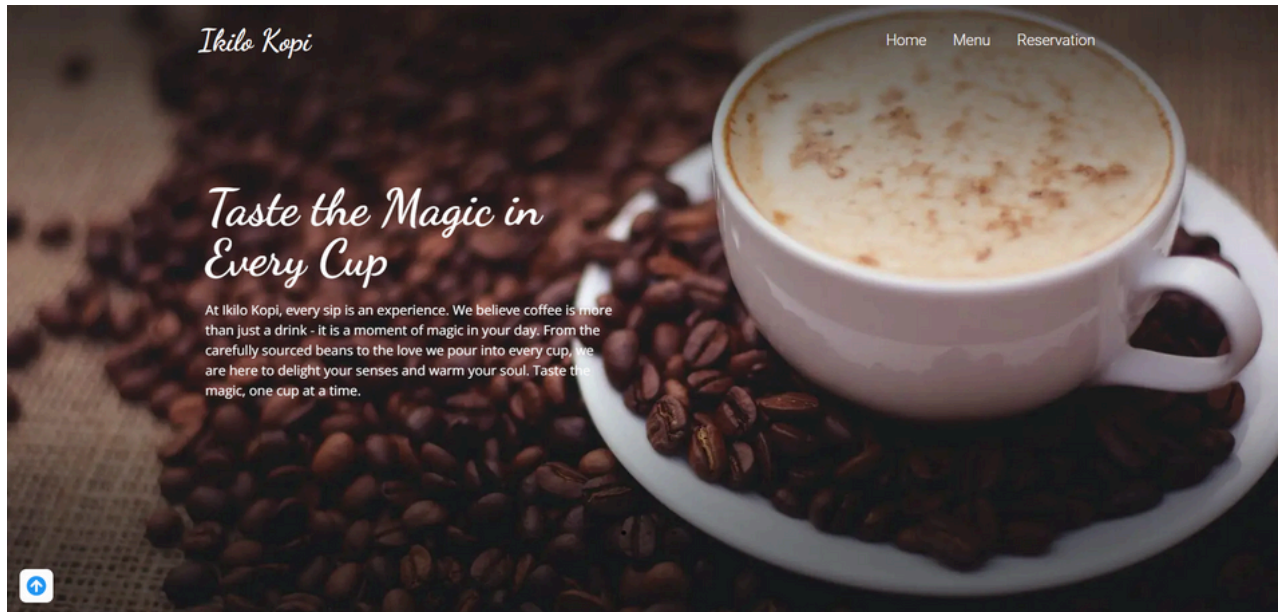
Ikilo Kopi

Home Menu Reservation

Taste the Magic in Every Cup

At Ikilo Kopi, every sip is an experience. We believe coffee is more than just a drink - it is a moment of magic in your day. From the carefully sourced beans to the love we pour into every cup, we are here to delight your senses and warm your soul. Taste the magic, one cup at a time.